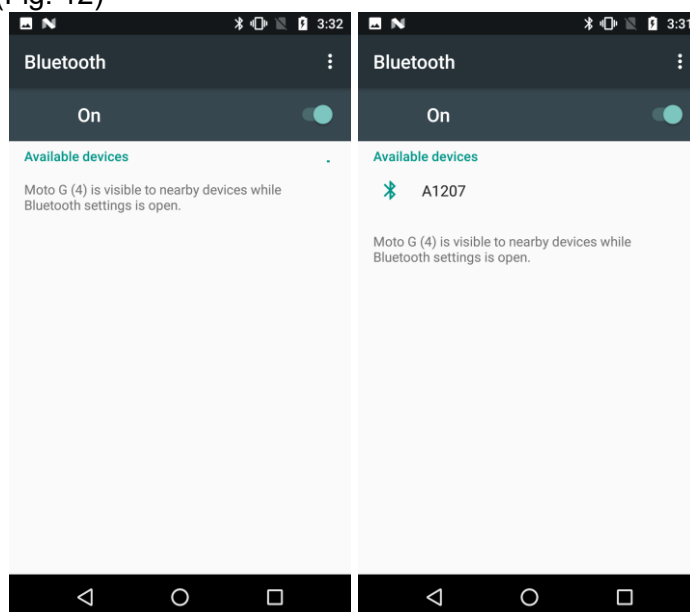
(Fig. 12)

3:32

Bluetooth

On

Available devices

Moto G (4) is visible to nearby devices while Bluetooth settings is open.

3:31

Bluetooth

On

Available devices

A1207

Moto G (4) is visible to nearby devices while Bluetooth settings is open.